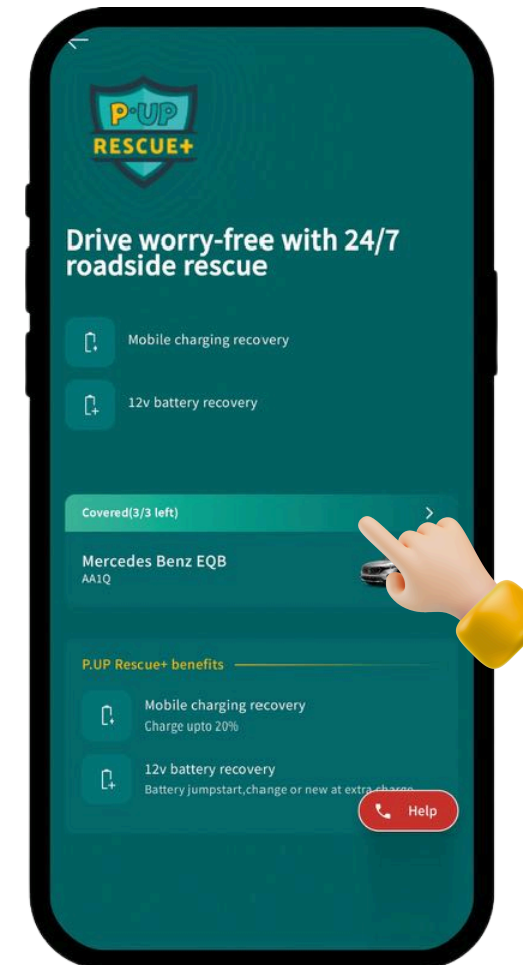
P·UP
RESCUE+

Drive worry-free with 24/7 roadside rescue

Mobile charging recovery

12v battery recovery

Covered(3/3 left)

Mercedes Benz EQB
AA1Q

P.UP Rescue+ benefits

Mobile charging recovery
Charge upto 20%

12v battery recovery
Battery jumpstart,change or new at extra charge

Help